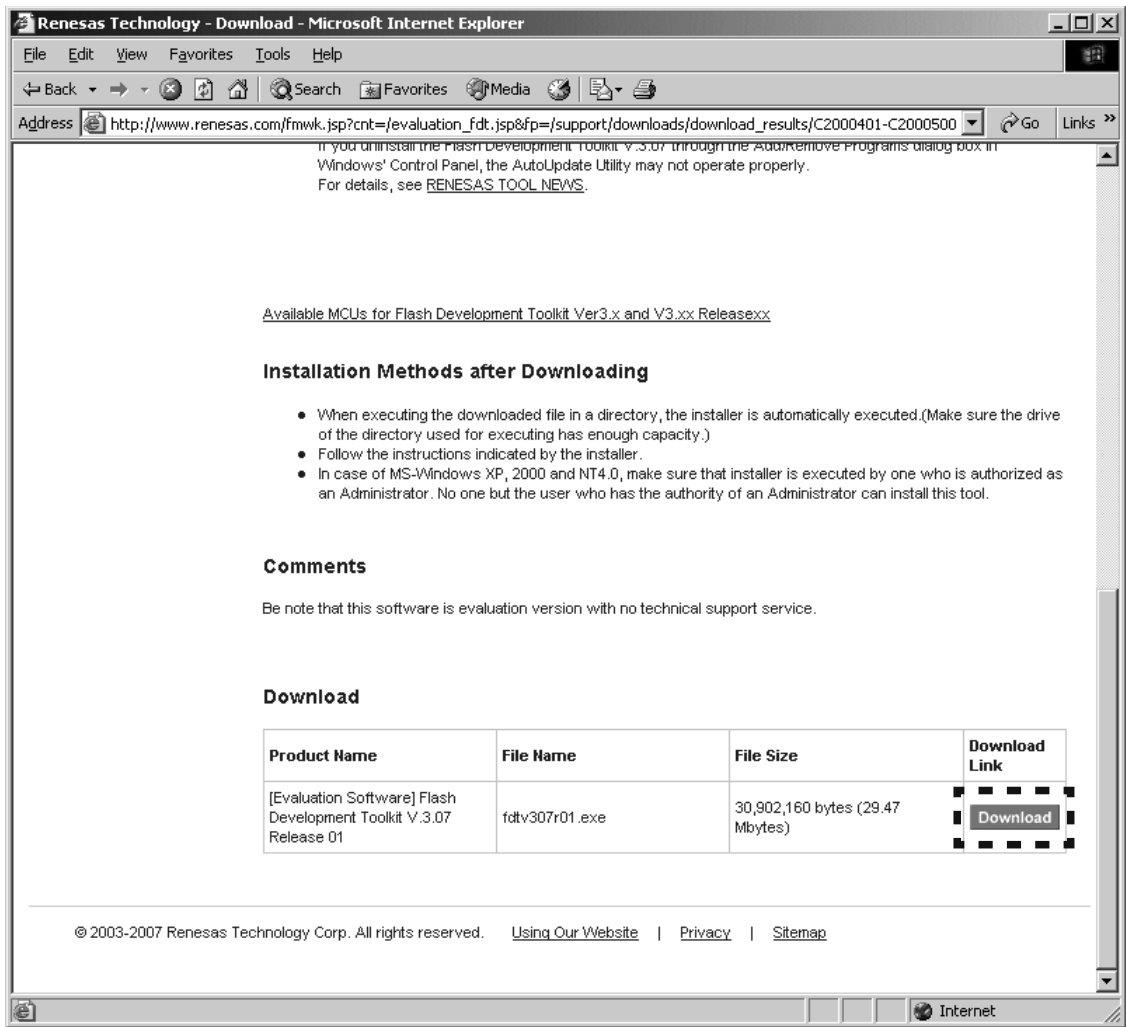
Renesas Technology - Download - Microsoft Internet Explorer

File Edit View Favorites Tools Help

Back Search Favorites Media

Address http://www.renesas.com/fmwk.jsp?cnt=/evaluation_fdt.jsp&fp=/support/downloads/download_results/C2000401-C2000500 Go Links

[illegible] Windows' Control Panel, the AutoUpdate Utility may not operate properly.
For details, see RENESAS TOOL NEWS.

Available MCUs for Flash Development Toolkit Ver3.x and V3.xx Releasexx

Installation Methods after Downloading

- When executing the downloaded file in a directory, the installer is automatically executed.(Make sure the drive of the directory used for executing has enough capacity.)
- Follow the instructions indicated by the installer.
- In case of MS-Windows XP, 2000 and NT4.0, make sure that installer is executed by one who is authorized as an Administrator. No one but the user who has the authority of an Administrator can install this tool.

Comments

Be note that this software is evaluation version with no technical support service.

Download

| Product Name | File Name | File Size | Download Link |
|---|---|---|---|
| [Evaluation Software] Flash Development Toolkit V.3.07 Release 01 | fdtv307r01.exe | 30,902,160 bytes (29.47 Mbytes) | Download |

© 2003-2007 Renesas Technology Corp. All rights reserved. Using Our Website | Privacy | Sitemap

Internet